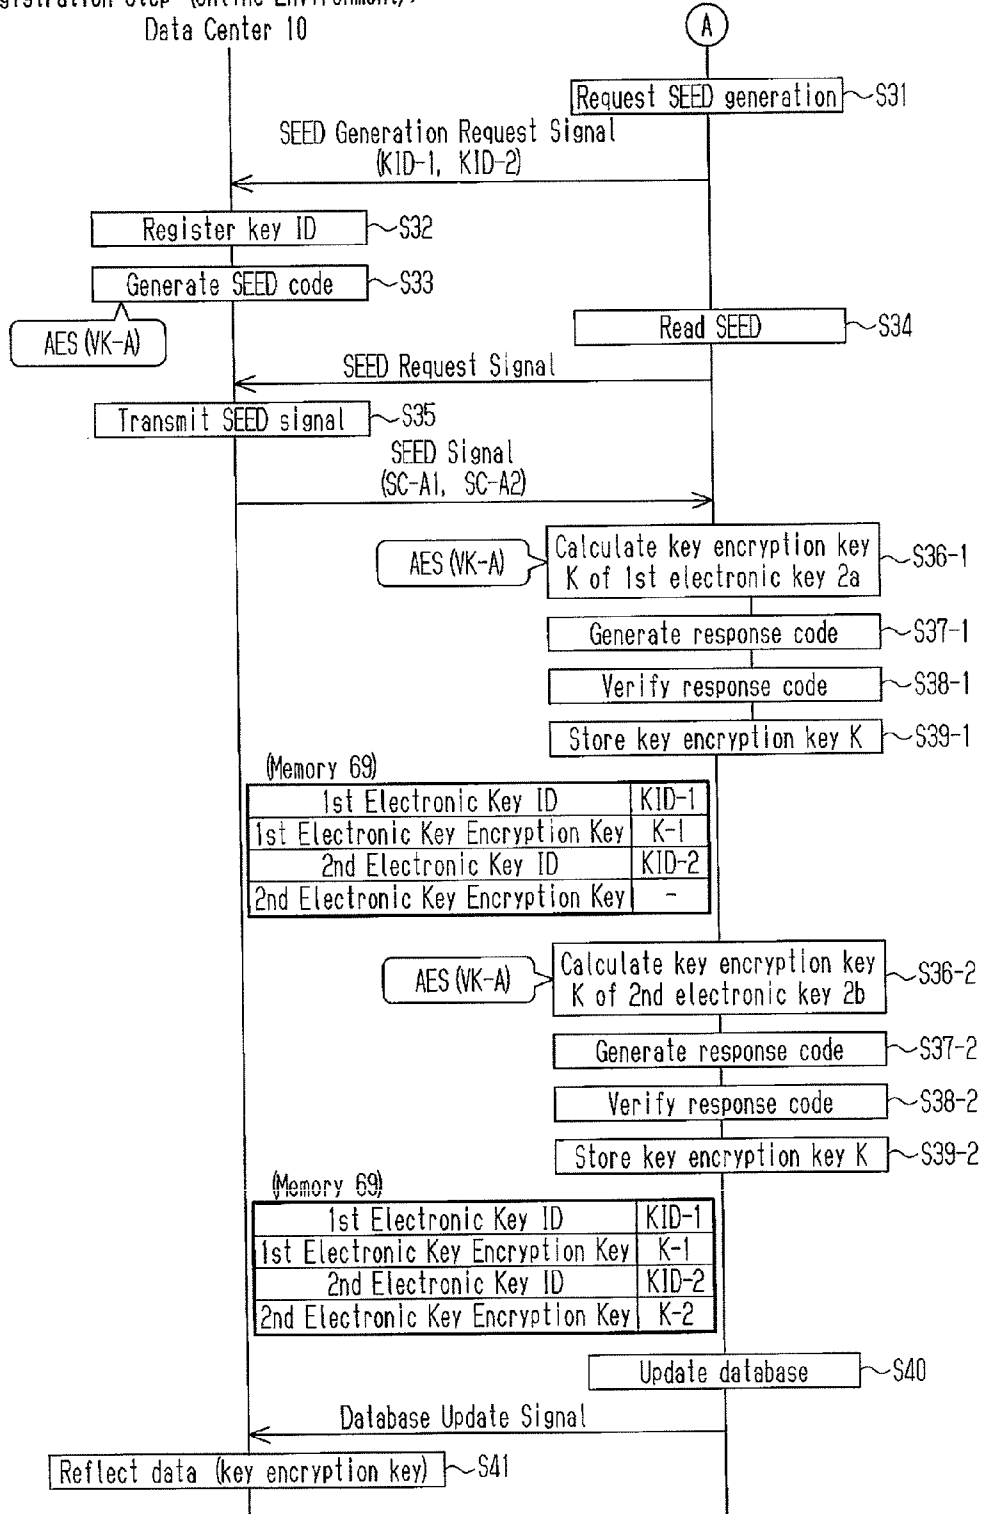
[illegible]gistration Step (Online Environment)>
Data Center 10

A

Request SEED generation S31

SEED Generation Request Signal (KID-1, KID-2)

Register key ID S32

Generate SEED code S33

AES (VK-A)

Read SEED S34

SEED Request Signal

Transmit SEED signal S35

SEED Signal (SC-A1, SC-A2)

AES (VK-A)

Calculate key encryption key K of 1st electronic key 2a S36-1

Generate response code S37-1

Verify response code S38-1

Store key encryption key K S39-1

(Memory 69)

| 1st Electronic Key ID | KID-1 |
|---|---|
| 1st Electronic Key Encryption Key | K-1 |
| 2nd Electronic Key ID | KID-2 |
| 2nd Electronic Key Encryption Key | - |

AES (VK-A)

Calculate key encryption key K of 2nd electronic key 2b S36-2

Generate response code S37-2

Verify response code S38-2

Store key encryption key K S39-2

(Memory 69)

| 1st Electronic Key ID | KID-1 |
|---|---|
| 1st Electronic Key Encryption Key | K-1 |
| 2nd Electronic Key ID | KID-2 |
| 2nd Electronic Key Encryption Key | K-2 |

Update database S40

Database Update Signal

Reflect data (key encryption key) S41